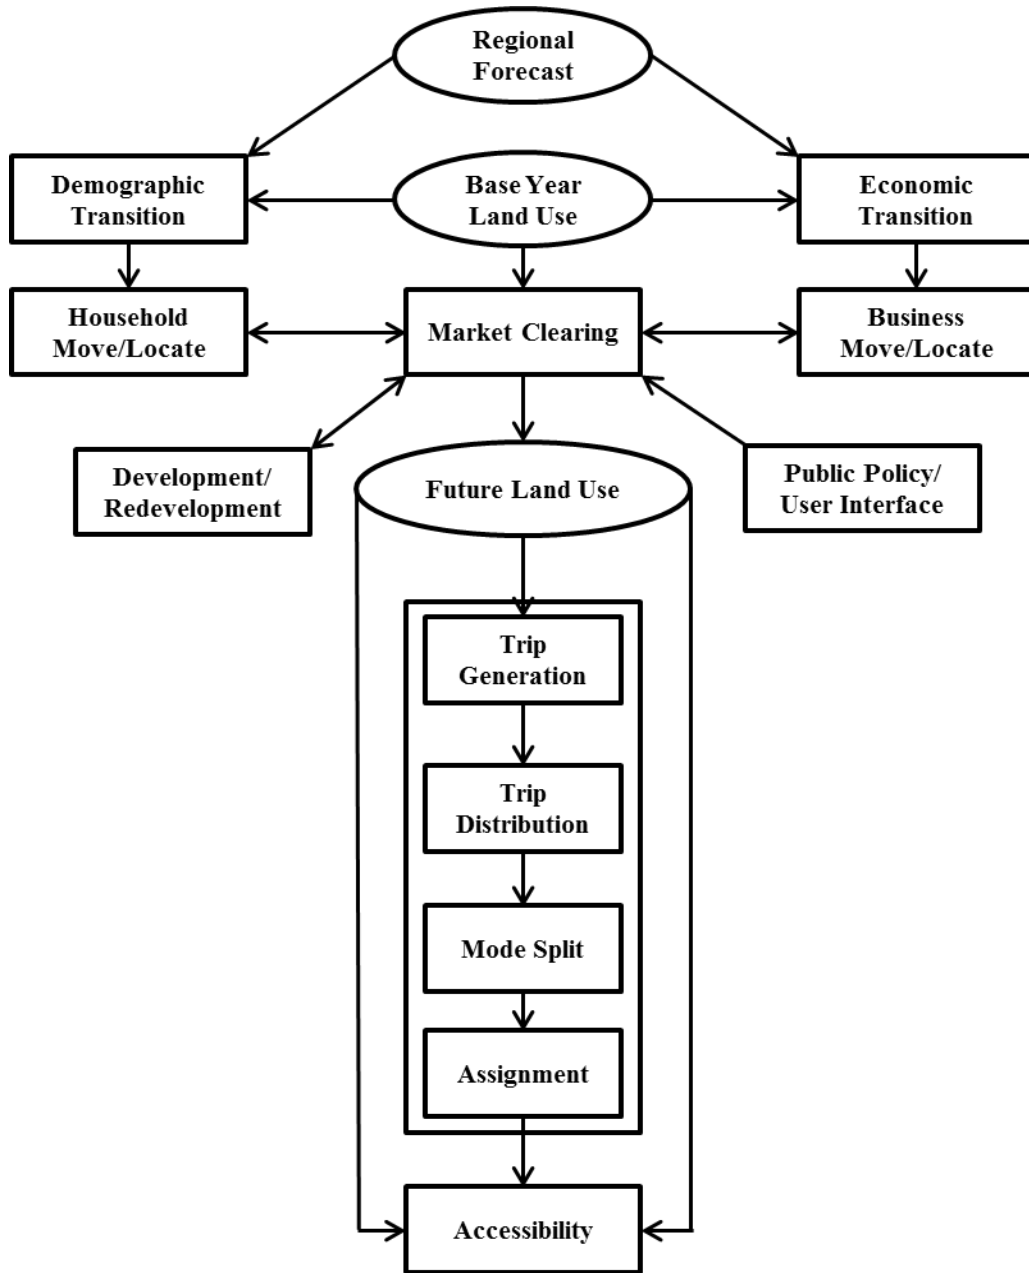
Regional Forecast

Demographic Transition

Base Year Land Use

Economic Transition

Household Move/Locate

Market Clearing

Business Move/Locate

Development/ Redevelopment

Future Land Use

Public Policy/ User Interface

Trip Generation

Trip Distribution

Mode Split

Assignment

Accessibility